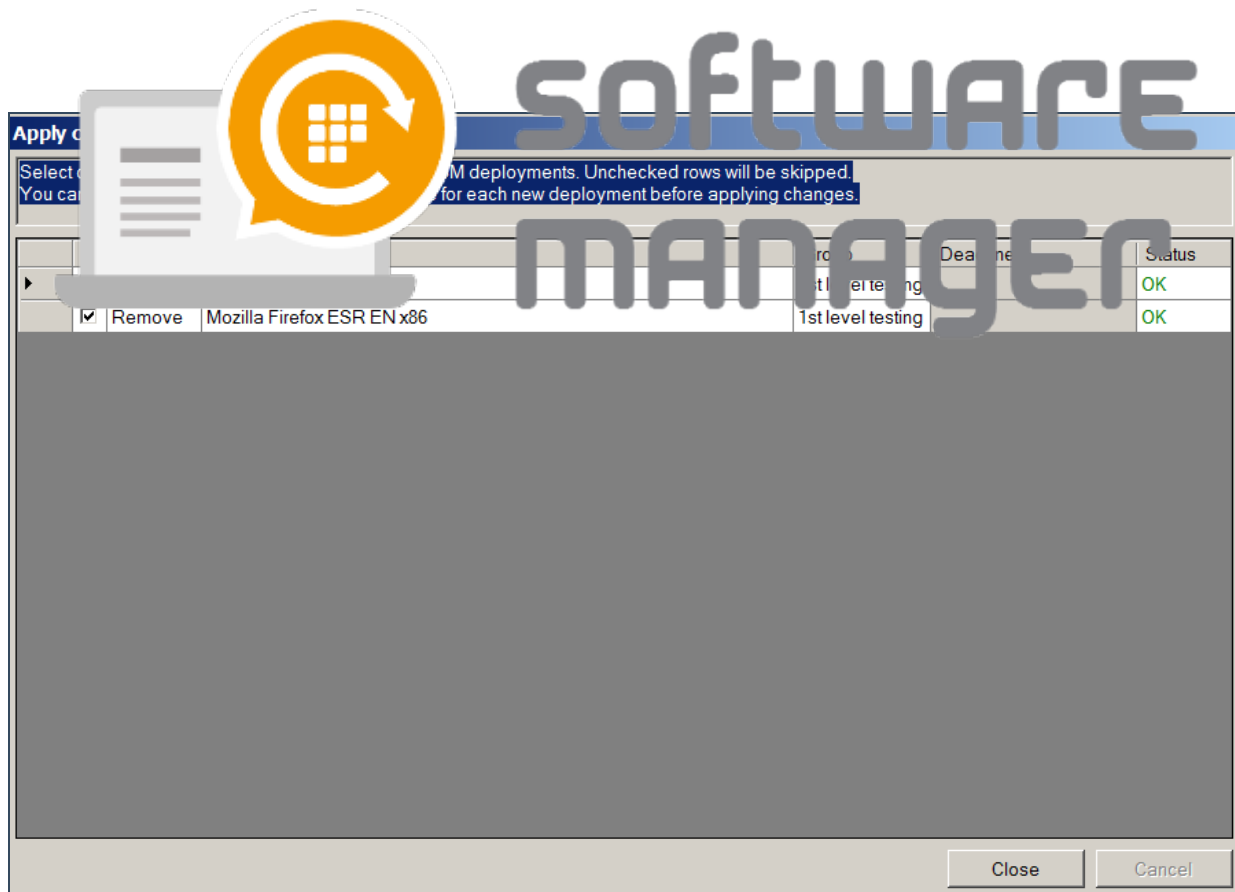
software manager

Apply c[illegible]

Select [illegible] M deployments. Unchecked rows will be skipped.
You ca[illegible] for each new deployment before applying changes.

| | | | | Gro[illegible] | Dea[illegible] | Status |
|---|---|---|---|---|---|---|
| ▸ | | | | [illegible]st l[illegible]el te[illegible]g | | OK |
| | ☑ | Remove | Mozilla Firefox ESR EN x86 | 1st level testing | | OK |

Close
Cancel